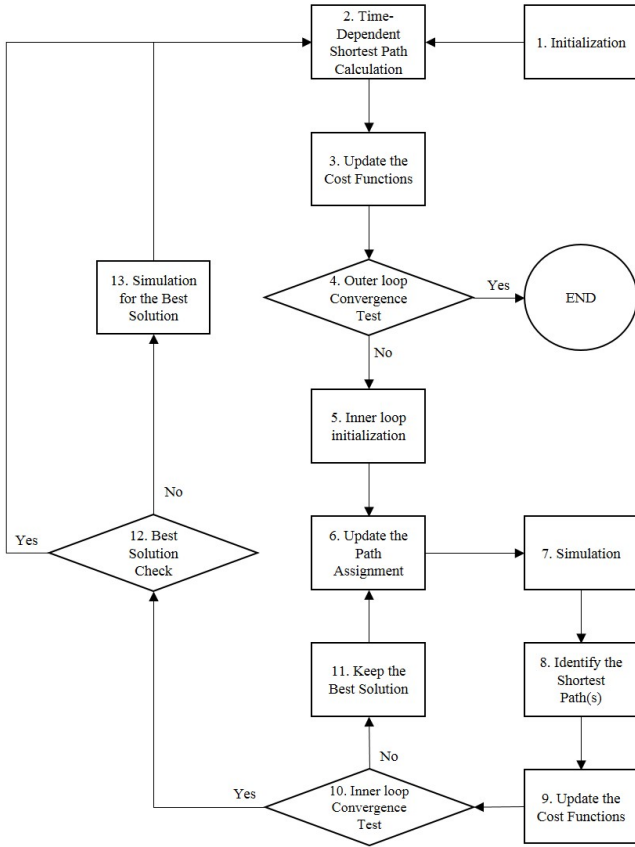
2. Time-Dependent Shortest Path Calculation

1. Initialization

3. Update the Cost Functions

13. Simulation for the Best Solution

4. Outer loop Convergence Test

Yes

END

No

5. Inner loop initialization

No

Yes

12. Best Solution Check

6. Update the Path Assignment

7. Simulation

8. Identify the Shortest Path(s)

11. Keep the Best Solution

No

Yes

10. Inner loop Convergence Test

9. Update the Cost Functions